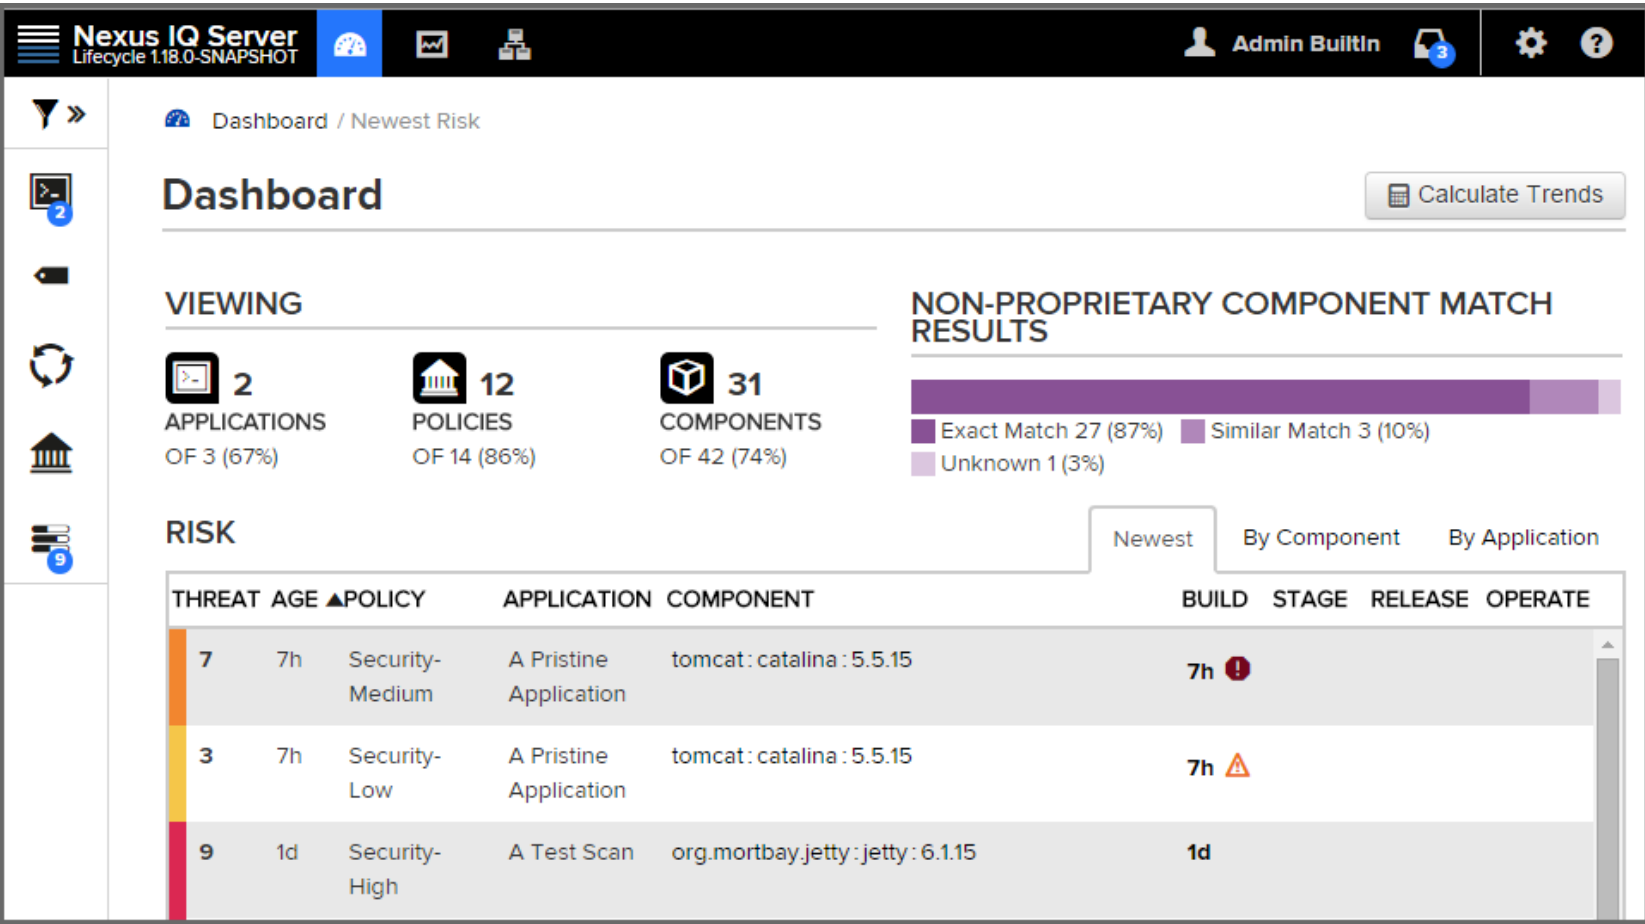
Nexus IQ Server
Lifecycle 1.18.0-SNAPSHOT

Admin BuiltIn 3

2

9

Dashboard / Newest Risk

Dashboard

Calculate Trends

VIEWING

2
APPLICATIONS
OF 3 (67%)

12
POLICIES
OF 14 (86%)

31
COMPONENTS
OF 42 (74%)

NON-PROPRIETARY COMPONENT MATCH RESULTS

Exact Match 27 (87%) Similar Match 3 (10%)
Unknown 1 (3%)

RISK

Newest By Component By Application

| THREAT | AGE ▲ | POLICY | APPLICATION | COMPONENT | BUILD | STAGE | RELEASE | OPERATE |
|---|---|---|---|---|---|---|---|---|
| 7 | 7h | Security-Medium | A Pristine Application | tomcat : catalina : 5.5.15 | 7h | | | |
| 3 | 7h | Security-Low | A Pristine Application | tomcat : catalina : 5.5.15 | 7h | | | |
| 9 | 1d | Security-High | A Test Scan | org.mortbay.jetty : jetty : 6.1.15 | 1d | | | |